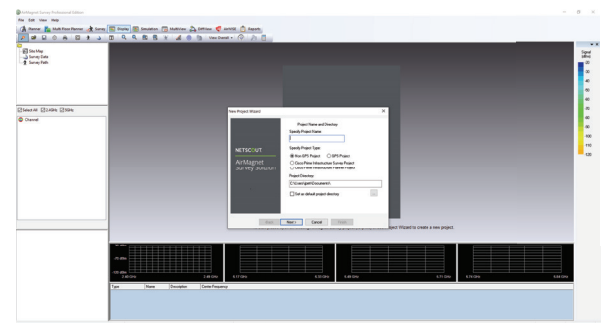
AirMagnet Survey Professional Edition

File Edit View Help

Planner Multi Floor Planner Survey Display Simulation MultiView GPRView AirWISE Reports

View Overall

Site Map
Survey Data
Survey Path

Select All 2.4GHz 5GHz

Channel

Signal (dBm)
-30
-40
-50
-60
-70
-80
-90
-100
-110
-120

New Project Wizard

Project Name and Directory

Specify Project Name

Specify Project Type
Non GPS Project GPS Project
Cisco Prime Infrastructure Survey Project

Project Directory
C:\Users\gerri\Documents\

Set as default project directory

NETSCOUT
AirMagnet
SURVEY PRO

< Back Next > Cancel Finish

oject Wizard to create a new project.

2.40 GHz 2.48 GHz
5.17 GHz 5.33 GHz
5.49 GHz 5.71 GHz
5.74 GHz 5.84 GHz

Type Name Description Center Frequency